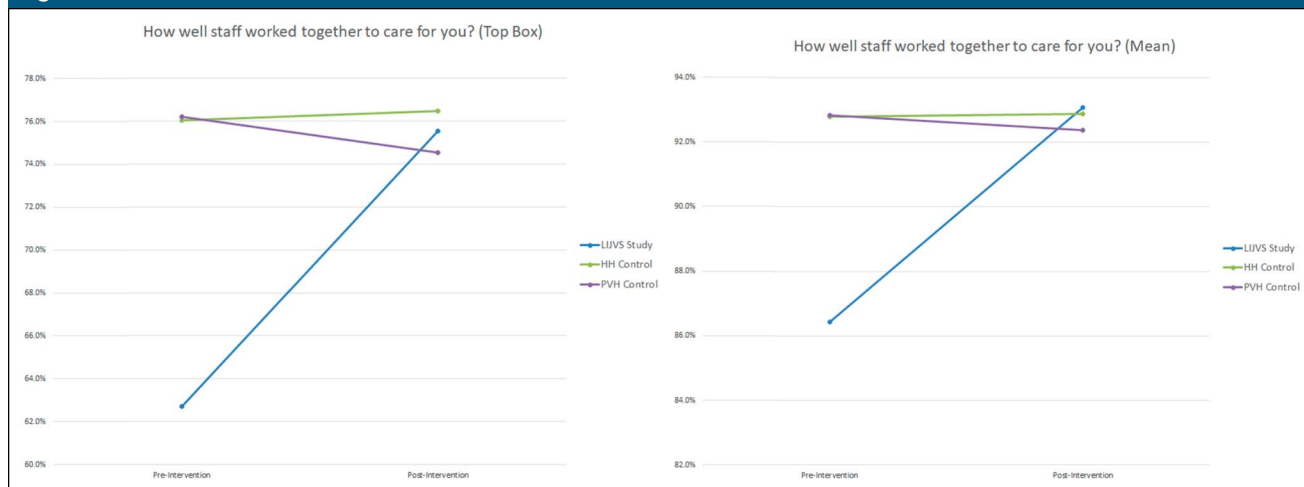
How well staff worked together to care for you? (Top Box)

78.0%
76.0%
74.0%
72.0%
70.0%
68.0%
66.0%
64.0%
62.0%
60.0%

Pre-Intervention
Post-Intervention

LIJVS Study
HH Control
PVH Control

How well staff worked together to care for you? (Mean)

94.0%
92.0%
90.0%
88.0%
86.0%
84.0%
82.0%

Pre-Intervention
Post-Intervention

LIJVS Study
HH Control
PVH Control